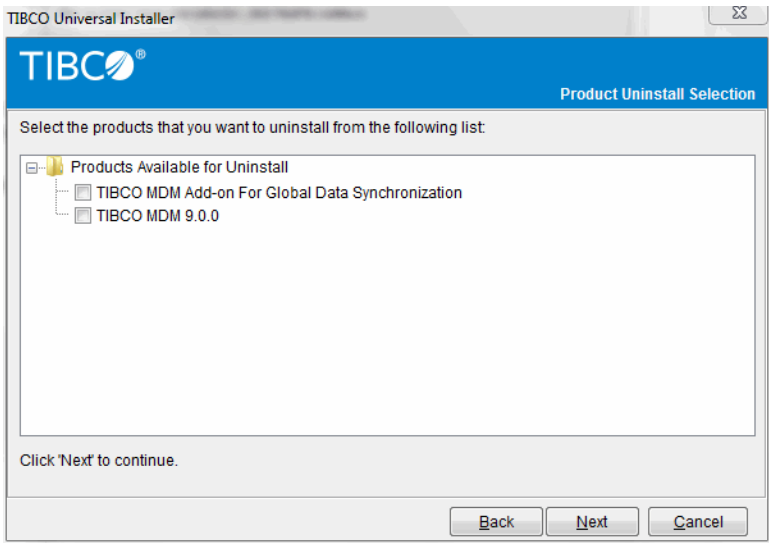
TIBCO Universal Installer

TIBCO®

Product Uninstall Selection

Select the products that you want to uninstall from the following list:

Products Available for Uninstall
TIBCO MDM Add-on For Global Data Synchronization
TIBCO MDM 9.0.0

Click 'Next' to continue.

Back
Next
Cancel